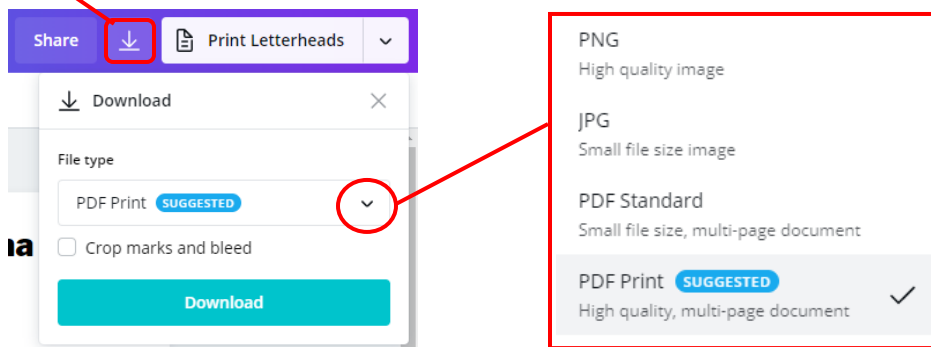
Share

Print Letterheads

Download

File type

PDF Print SUGGESTED

Crop marks and bleed

Download

na

PNG
High quality image

JPG
Small file size image

PDF Standard
Small file size, multi-page document

PDF Print SUGGESTED
High quality, multi-page document